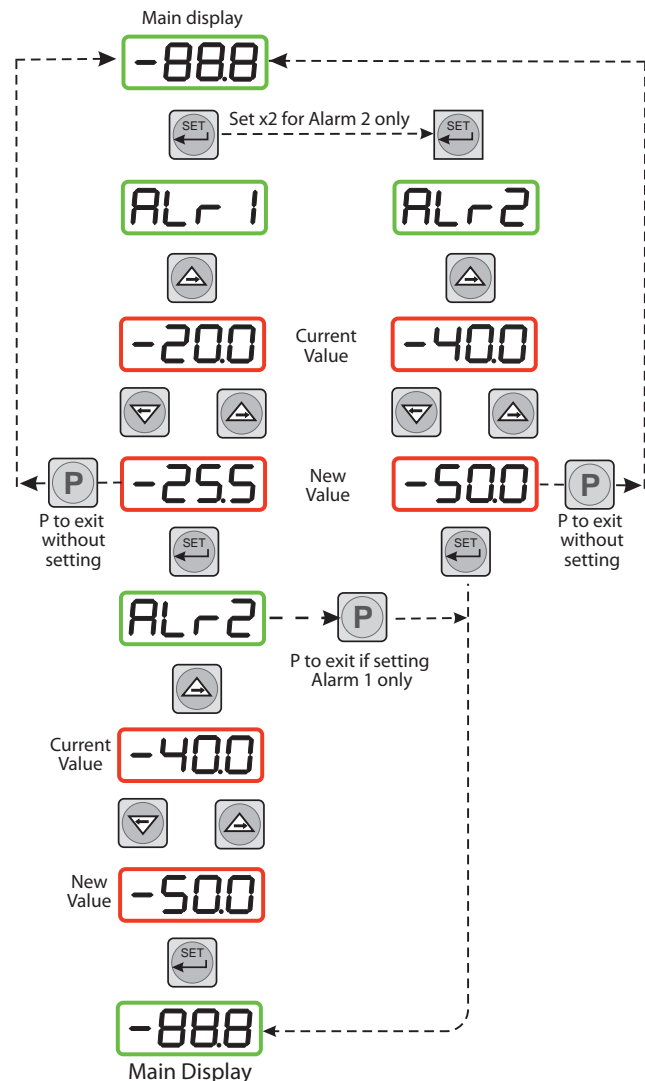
Main display

-88.8

SET

Set x2 for Alarm 2 only

SET

ALr 1

ALr2

Current Value

-20.0

-40.0

New Value

P

-25.5

-50.0

P

P to exit without setting

P to exit without setting

SET

SET

ALr2

P

P to exit if setting Alarm 1 only

Current Value

-40.0

New Value

-50.0

SET

-88.8

Main Display